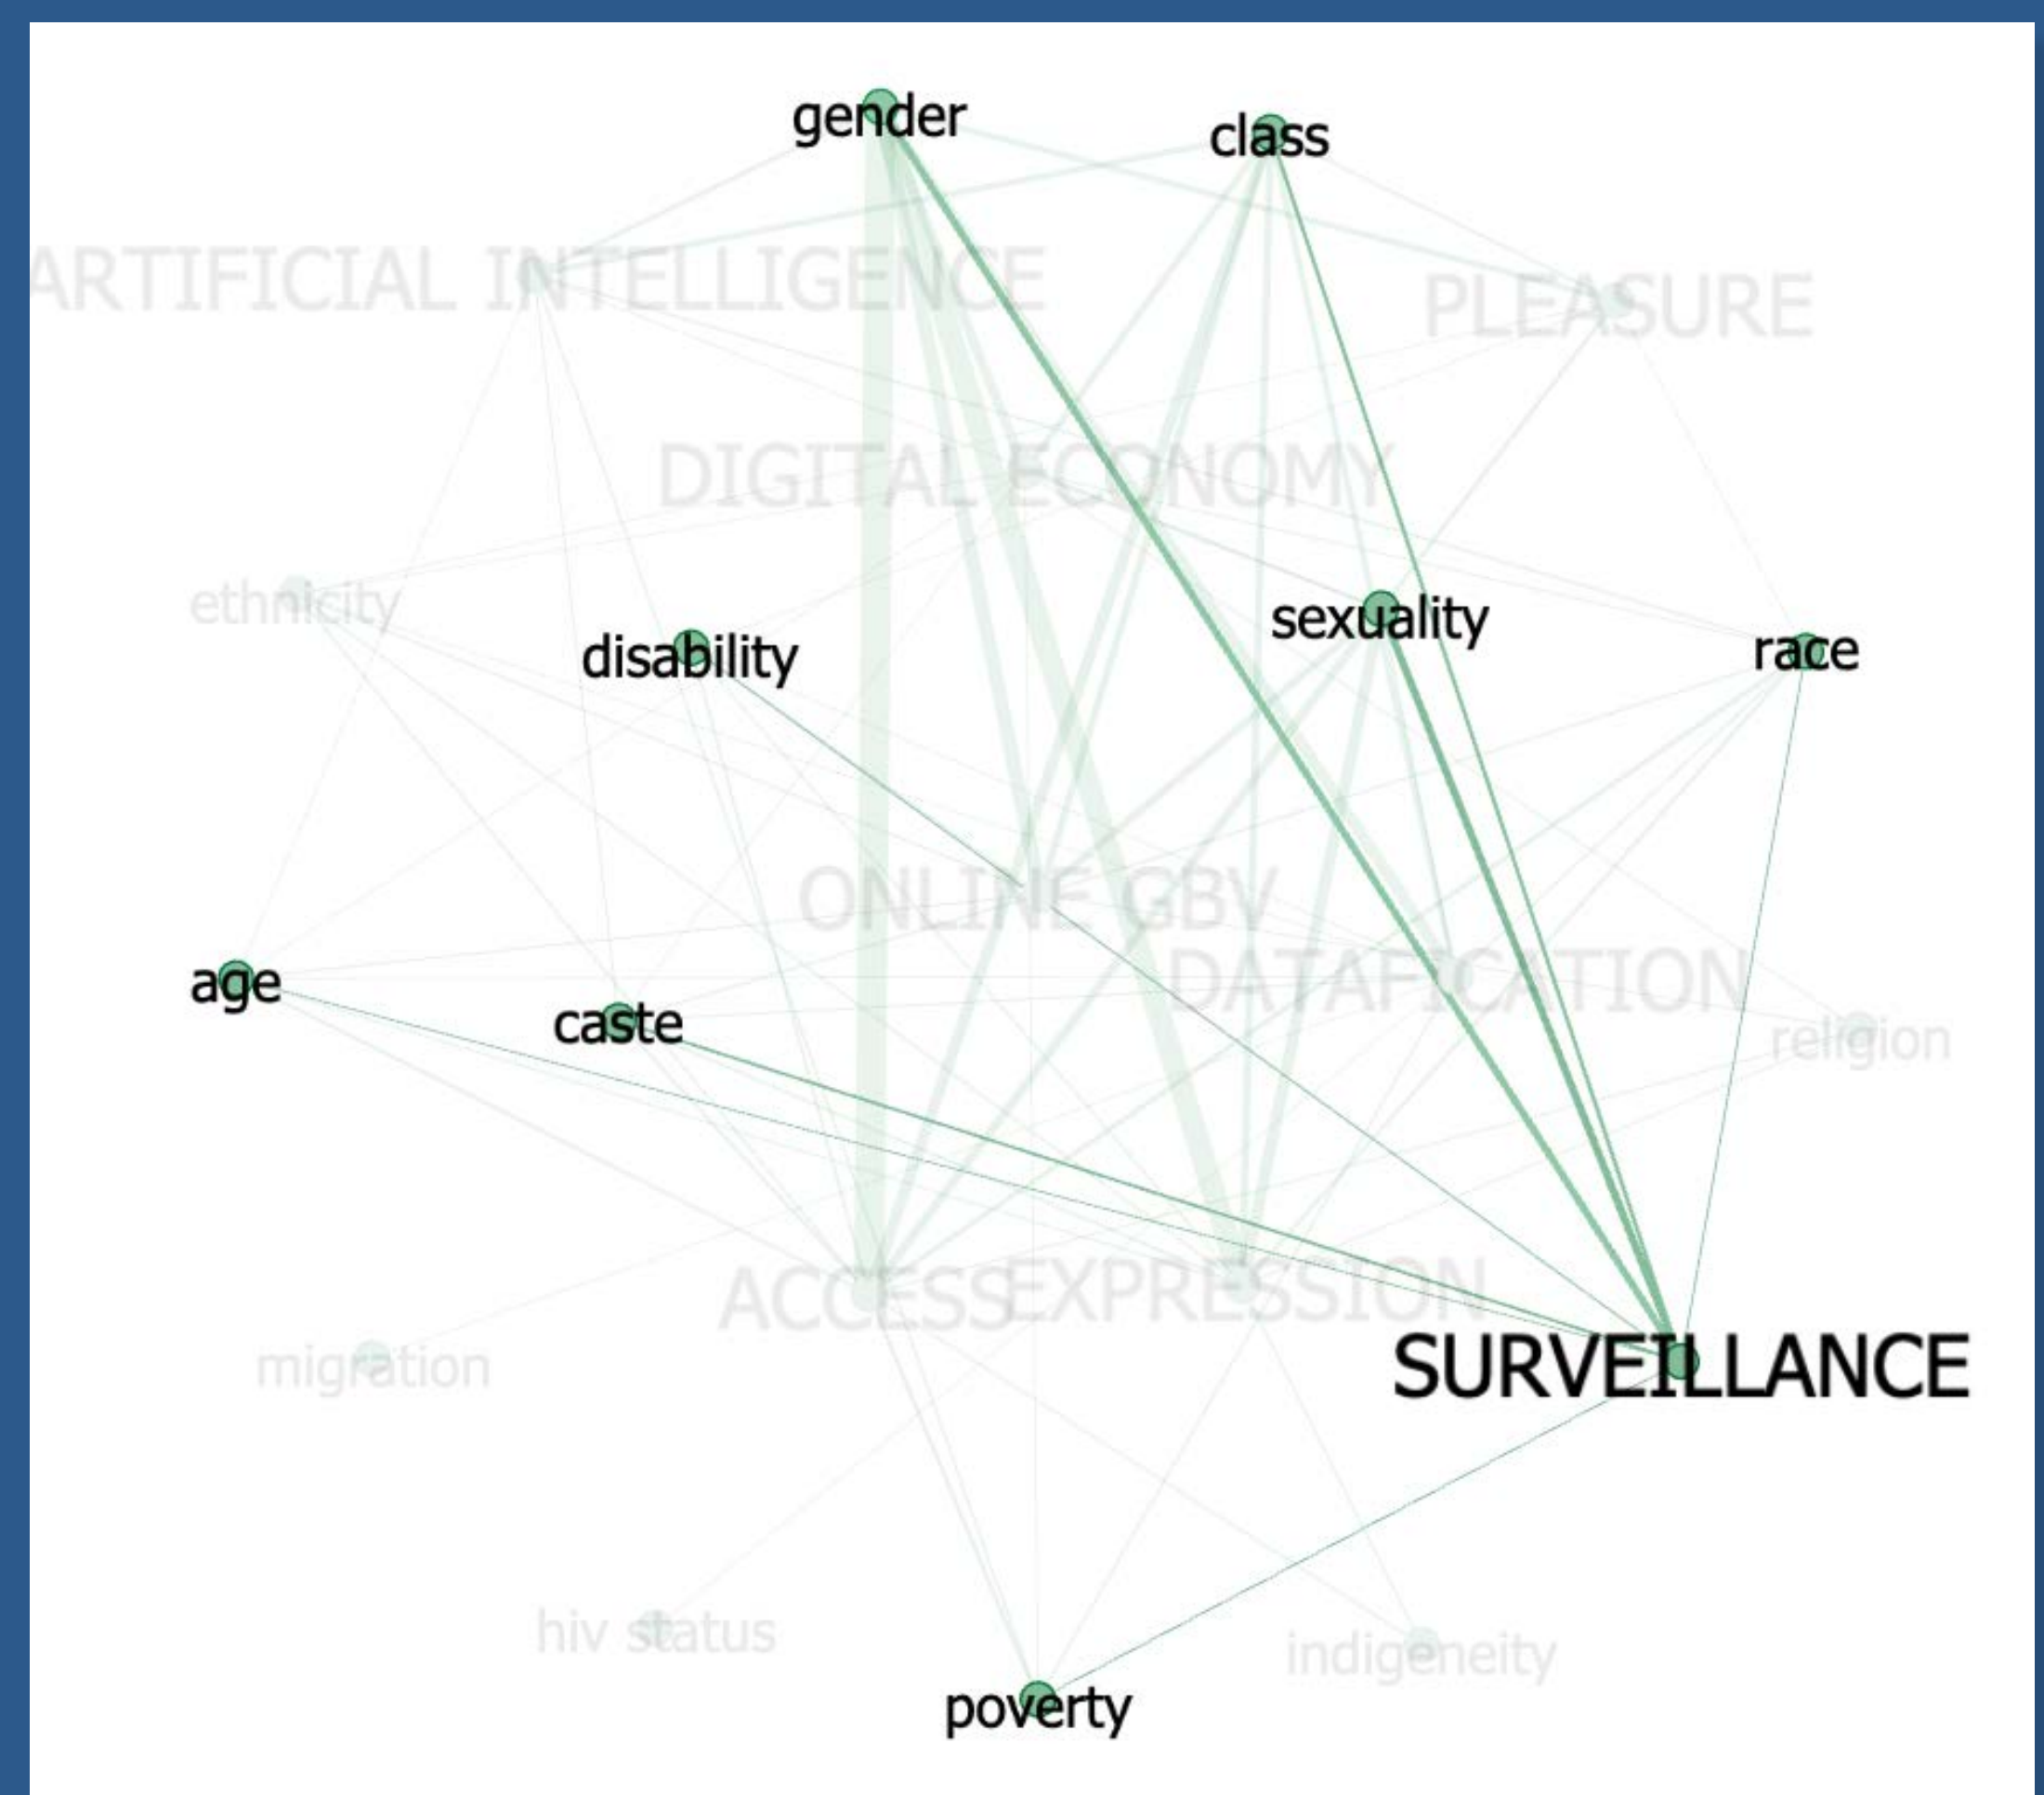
gender
class
ARTIFICIAL INTELLIGENCE
PLEASURE
DIGITAL ECONOMY
ethnicity
disability
sexuality
race
ONLINE GBV
age
caste
DATAFICATION
religion
ACCESS
EXPRESSION
migration
SURVEILLANCE
hiv status
indigeneity
poverty